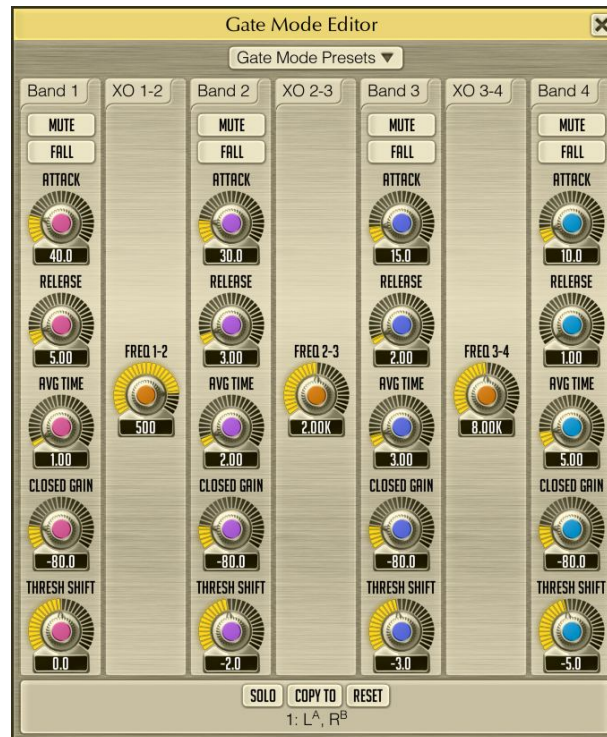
Gate Mode Editor

Gate Mode Presets ▼

Band 1

MUTE

FALL

ATTACK

40.0

RELEASE

5.00

AVG TIME

1.00

CLOSED GAIN

-80.0

THRESH SHIFT

0.0

XO 1-2

FREQ 1-2

500

Band 2

MUTE

FALL

ATTACK

30.0

RELEASE

3.00

AVG TIME

2.00

CLOSED GAIN

-80.0

THRESH SHIFT

-2.0

XO 2-3

FREQ 2-3

2.00K

Band 3

MUTE

FALL

ATTACK

15.0

RELEASE

2.00

AVG TIME

3.00

CLOSED GAIN

-80.0

THRESH SHIFT

-3.0

XO 3-4

FREQ 3-4

8.00K

Band 4

MUTE

FALL

ATTACK

10.0

RELEASE

1.00

AVG TIME

5.00

CLOSED GAIN

-80.0

THRESH SHIFT

-5.0

SOLO COPY TO RESET

1: $L^A$, $R^B$